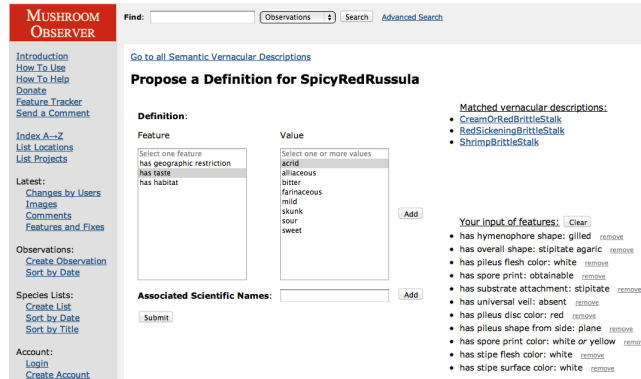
MUSHROOM OBSERVER

Introduction
How To Use
How To Help
Donate
Feature Tracker
Send a Comment

Index A→Z
List Locations
List Projects

Latest:
Changes by Users
Images
Comments
Features and Fixes

Observations:
Create Observation
Sort by Date

Species Lists:
Create List
Sort by Date
Sort by Title

Account:
Login
Create Account

Find: Observations Search Advanced Search

Go to all Semantic Vernacular Descriptions

Propose a Definition for SpicyRedRussula

Definition:

Feature
Select one feature
has geographic restriction
has taste
has habitat

Value
Select one or more values
acrid
alliaceous
bitter
farinaceous
mild
skunk
sour
sweet

Add

Associated Scientific Names: Add

Submit

Matched vernacular descriptions:
CreamOrRedBrittleStalk
RedSickeningBrittleStalk
ShrimpBrittleStalk

Your input of features: Clear
has hymenophore shape: gilled remove
has overall shape: stipitate agaric remove
has pileus flesh color: white remove
has spore print: obtainable remove
has substrate attachment: stipitate remove
has universal veil: absent remove
has pileus disc color: red remove
has pileus shape from side: plane remove
has spore print color: white or yellow remove
has stipe flesh color: white remove
has stipe surface color: white remove